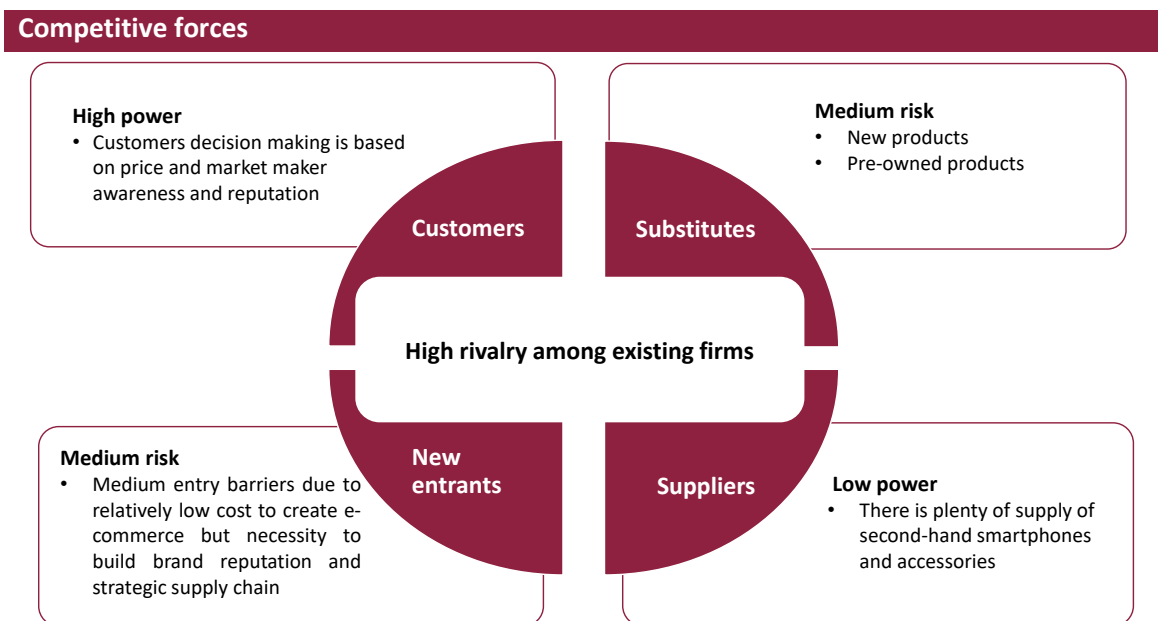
Competitive forces

High power
• Customers decision making is based on price and market maker awareness and reputation

Medium risk
• New products
• Pre-owned products

Customers

Substitutes

High rivalry among existing firms

New entrants

Suppliers

Medium risk
• Medium entry barriers due to relatively low cost to create e-commerce but necessity to build brand reputation and strategic supply chain

Low power
• There is plenty of supply of second-hand smartphones and accessories